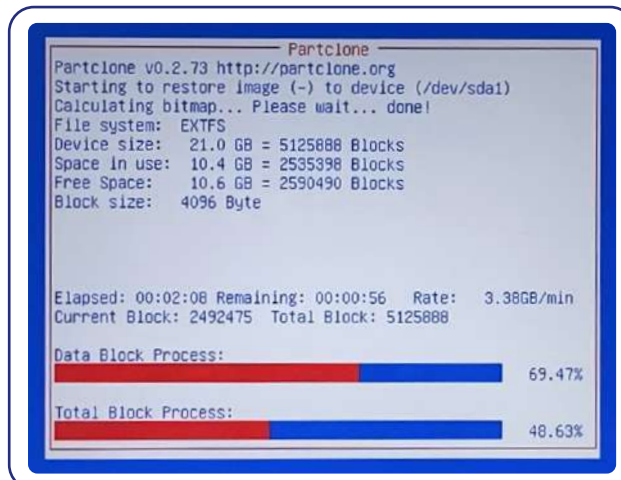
Partclone

Partclone v0.2.73 http://partclone.org
Starting to restore image (-) to device (/dev/sda1)
Calculating bitmap... Please wait... done!
File system: EXTFS
Device size: 21.0 GB = 5125888 Blocks
Space in use: 10.4 GB = 2535398 Blocks
Free Space: 10.6 GB = 2590490 Blocks
Block size: 4096 Byte

Elapsed: 00:02:08 Remaining: 00:00:56 Rate: 3.38GB/min
Current Block: 2492475 Total Block: 5125888

Data Block Process:
69.47%

Total Block Process:
48.63%